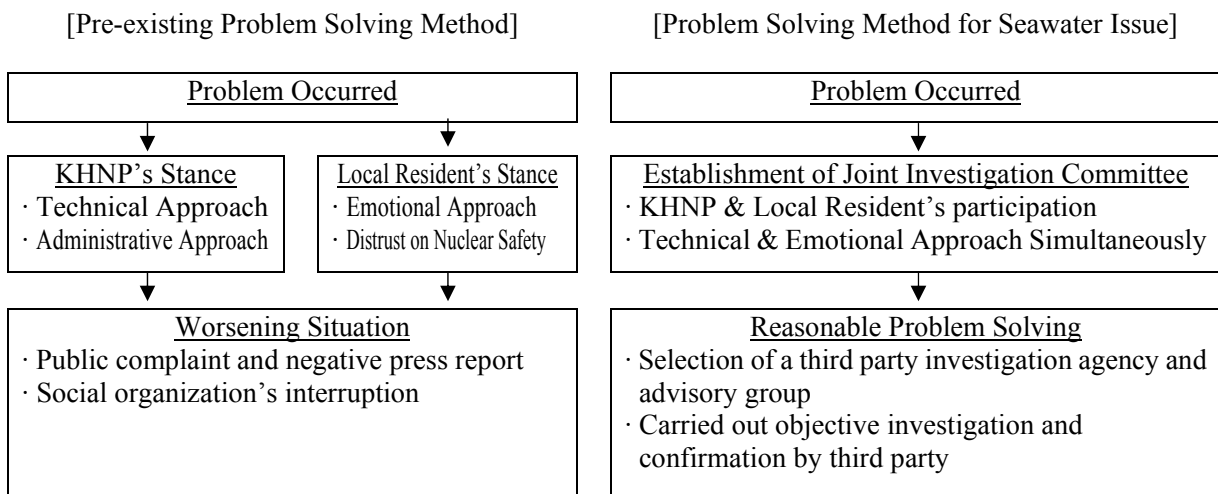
[Pre-existing Problem Solving Method]

Problem Occurred

KHNP's Stance
· Technical Approach
· Administrative Approach

Local Resident's Stance
· Emotional Approach
· Distrust on Nuclear Safety

Worsening Situation
· Public complaint and negative press report
· Social organization's interruption

[Problem Solving Method for Seawater Issue]

Problem Occurred

Establishment of Joint Investigation Committee
· KHNP & Local Resident's participation
· Technical & Emotional Approach Simultaneously

Reasonable Problem Solving
· Selection of a third party investigation agency and advisory group
· Carried out objective investigation and confirmation by third party